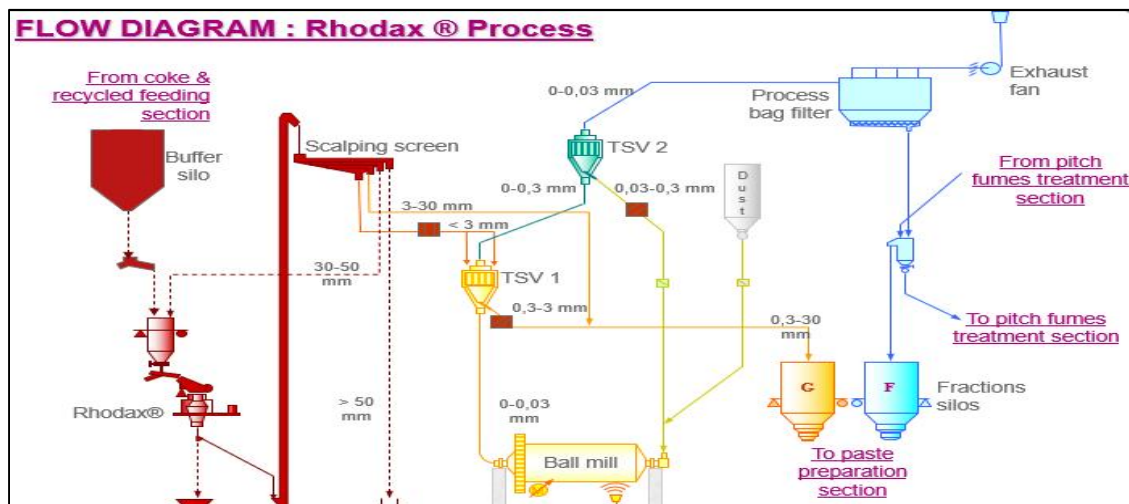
FLOW DIAGRAM : Rhodax ® Process

From coke & recycled feeding section

Buffer silo

Scalping screen

0-0,03 mm

TSV 2

Process bag filter

Exhaust fan

From pitch fumes treatment section

0-0,3 mm

0,03-0,3 mm

Dust

3-30 mm

< 3 mm

30-50 mm

TSV 1

0,3-3 mm

0,3-30 mm

To pitch fumes treatment section

Rhodax®

> 50 mm

0-0,03 mm

G

F

Fractions silos

Ball mill

To paste preparation section